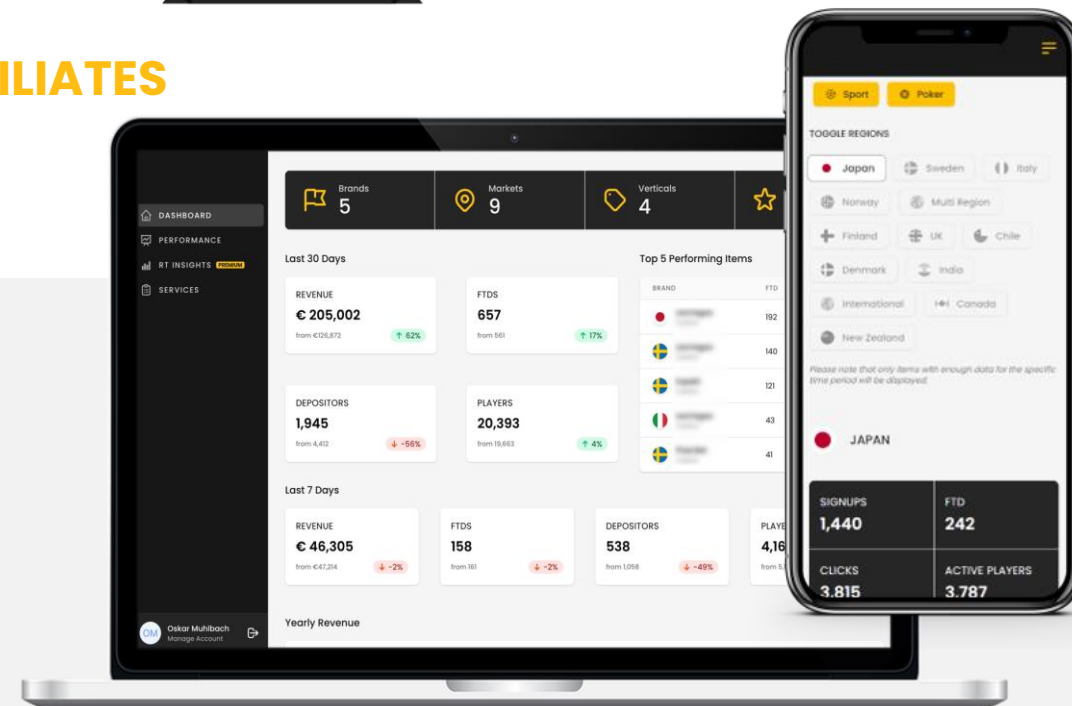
ILIATES

DASHBOARD
PERFORMANCE
RT INSIGHTS PREMIUM
SERVICES

Brands
5

Markets
9

Verticals
4

Last 30 Days

REVENUE
€ 205,002
from €126,872
↑ 62%

FTDS
657
from 561
↑ 17%

DEPOSITORS
1,945
from 4,412
↓ -56%

PLAYERS
20,393
from 19,663
↑ 4%

Top 5 Performing Items

BRAND
FTD
192
140
121
43
41

Last 7 Days

REVENUE
€ 46,305
from €47,214
↓ -2%

FTDS
158
from 161
↓ -2%

DEPOSITORS
538
from 1,058
↓ -49%

PLAYE
4,16
from 5,

Yearly Revenue

OM
Oskar Muhlbach
Manage Account

Sport
Poker

TOGGLE REGIONS

Japan
Sweden
Italy
Norway
Multi Region
Finland
UK
Chile
Denmark
India
International
Canada
New Zealand

Please note that only items with enough data for the specific time period will be displayed.

JAPAN

SIGNUPS
1,440

FTD
242

CLICKS
3,815

ACTIVE PLAYERS
3,787